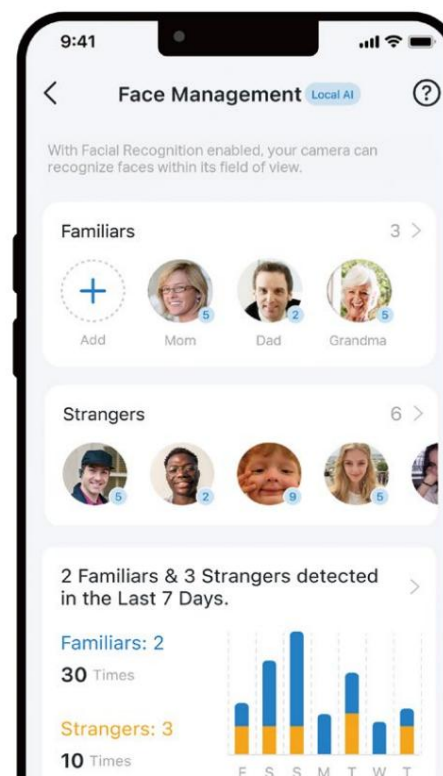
9:41

Face Management Local AI

With Facial Recognition enabled, your camera can recognize faces within its field of view.

Familiars 3

Add 5 Mom 2 Dad 5 Grandma

Strangers 6

5 2 9 5

2 Familiars & 3 Strangers detected in the Last 7 Days.

Familiars: 2

30 Times

Strangers: 3

10 Times

F S S M T W T